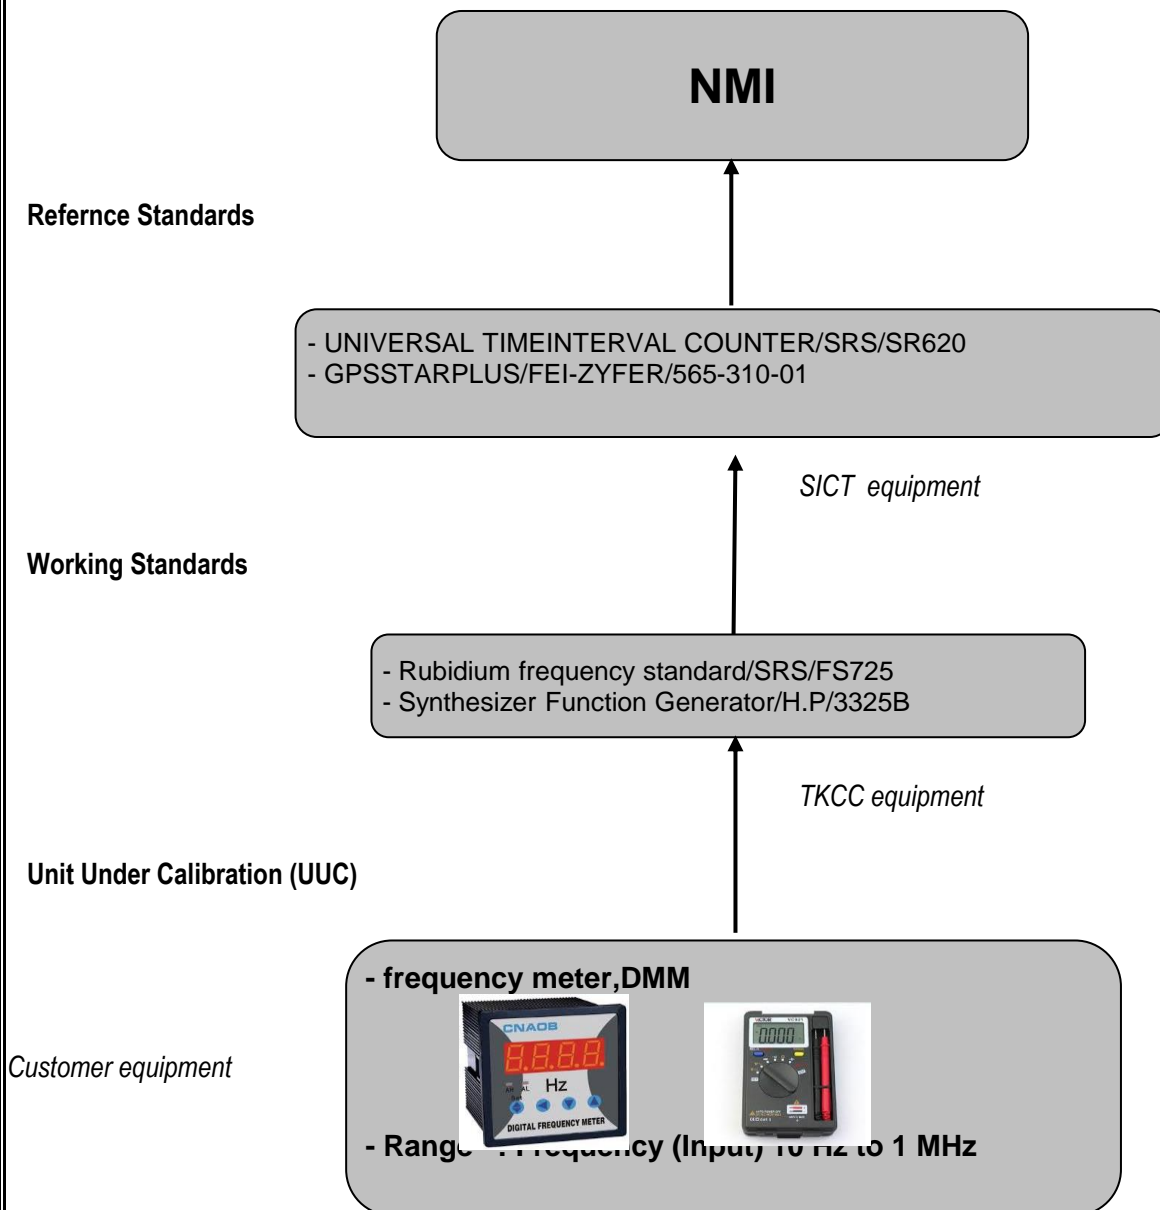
NMI

Refernce Standards

- UNIVERSAL TIMEINTERVAL COUNTER/SRS/SR620
- GPSSTARPLUS/FEI-ZYFER/565-310-01

SICT equipment

Working Standards

- Rubidium frequency standard/SRS/FS725
- Synthesizer Function Generator/H.P/3325B

TKCC equipment

Unit Under Calibration (UUC)

- frequency meter,DMM

CNAOB

8.8.8.8

Hz

DIGITAL FREQUENCY METER

0000

Customer equipment

- Range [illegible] Frequency (Input) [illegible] Hz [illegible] 1 MHz